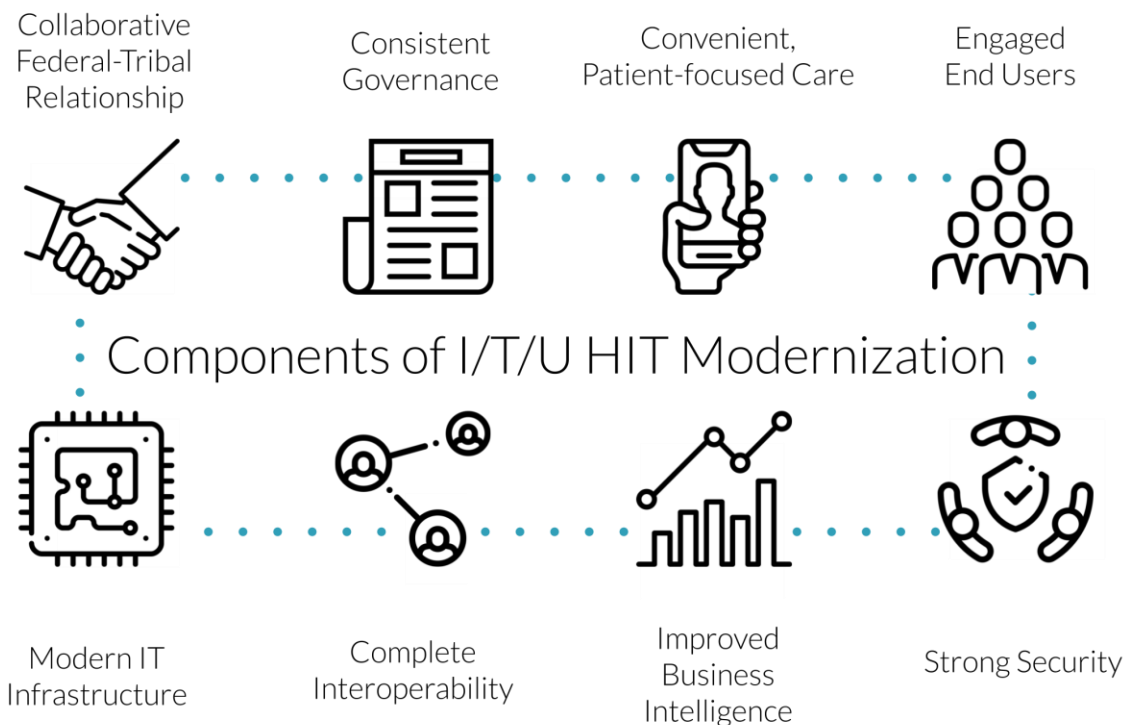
Collaborative Federal-Tribal Relationship

Consistent Governance

Convenient, Patient-focused Care

Engaged End Users

Components of I/T/U HIT Modernization

Modern IT Infrastructure

Complete Interoperability

Improved Business Intelligence

Strong Security